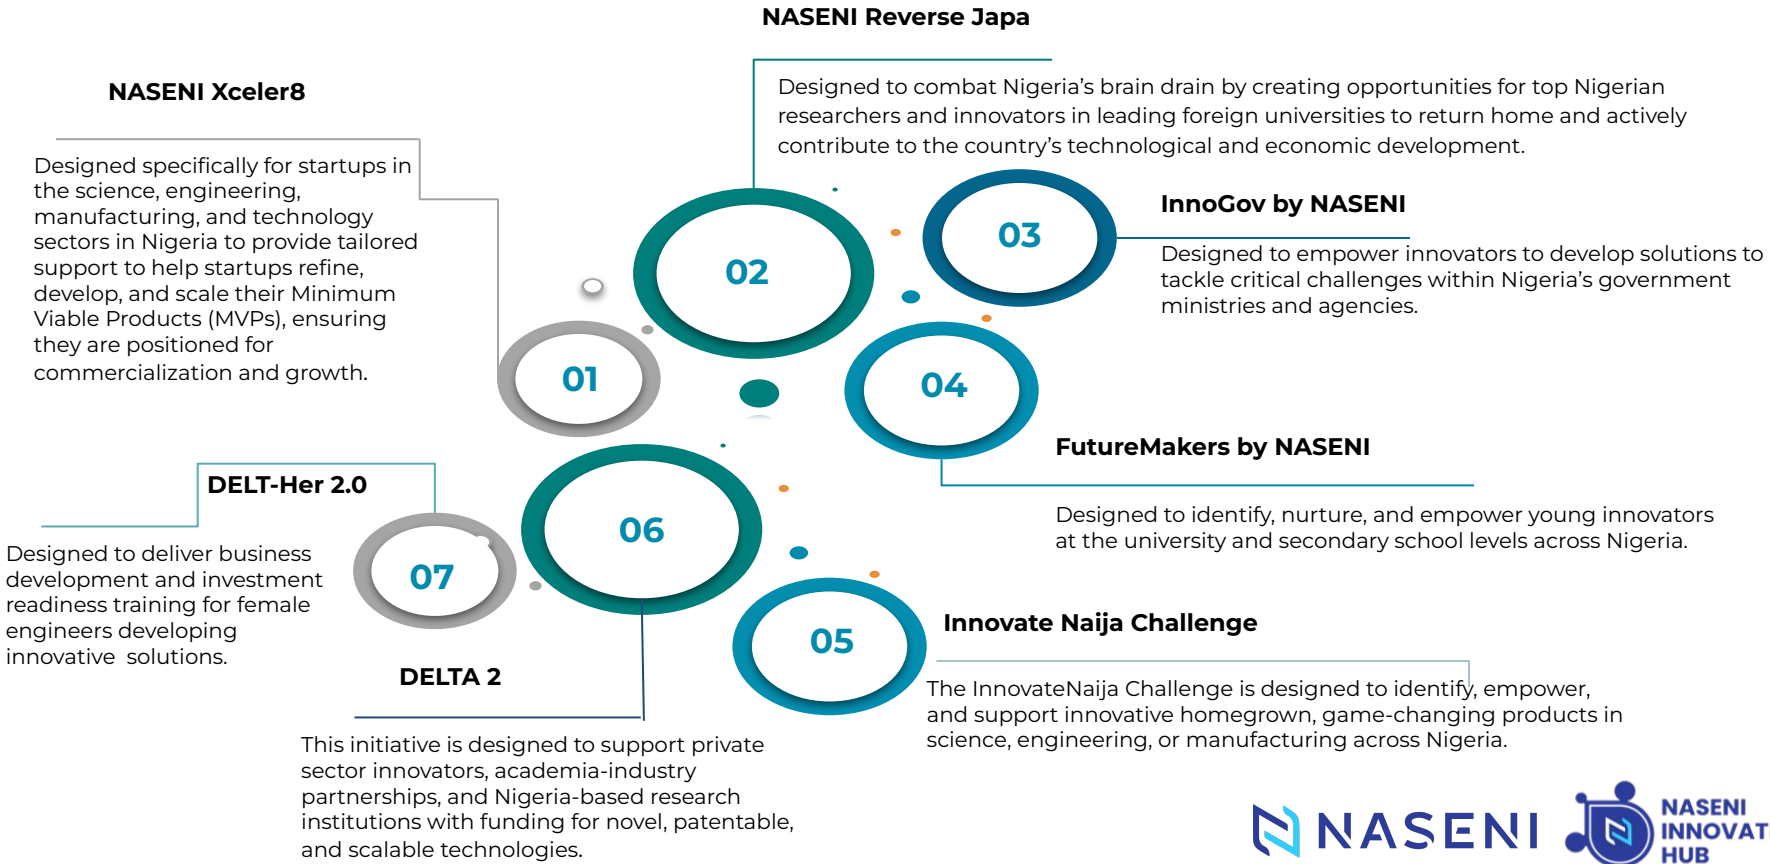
NASENI Reverse Japa

Designed to combat Nigeria's brain drain by creating opportunities for top Nigerian researchers and innovators in leading foreign universities to return home and actively contribute to the country's technological and economic development.

NASENI Xceler8

Designed specifically for startups in the science, engineering, manufacturing, and technology sectors in Nigeria to provide tailored support to help startups refine, develop, and scale their Minimum Viable Products (MVPs), ensuring they are positioned for commercialization and growth.

02

03

InnoGov by NASENI

Designed to empower innovators to develop solutions to tackle critical challenges within Nigeria's government ministries and agencies.

01

04

FutureMakers by NASENI

Designed to identify, nurture, and empower young innovators at the university and secondary school levels across Nigeria.

DELT-Her 2.0

Designed to deliver business development and investment readiness training for female engineers developing innovative solutions.

07

06

05

Innovate Naija Challenge

The InnovateNaija Challenge is designed to identify, empower, and support innovative homegrown, game-changing products in science, engineering, or manufacturing across Nigeria.

DELTA 2

This initiative is designed to support private sector innovators, academia-industry partnerships, and Nigeria-based research institutions with funding for novel, patentable, and scalable technologies.

NASENI

NASENI INNOVAT HUB